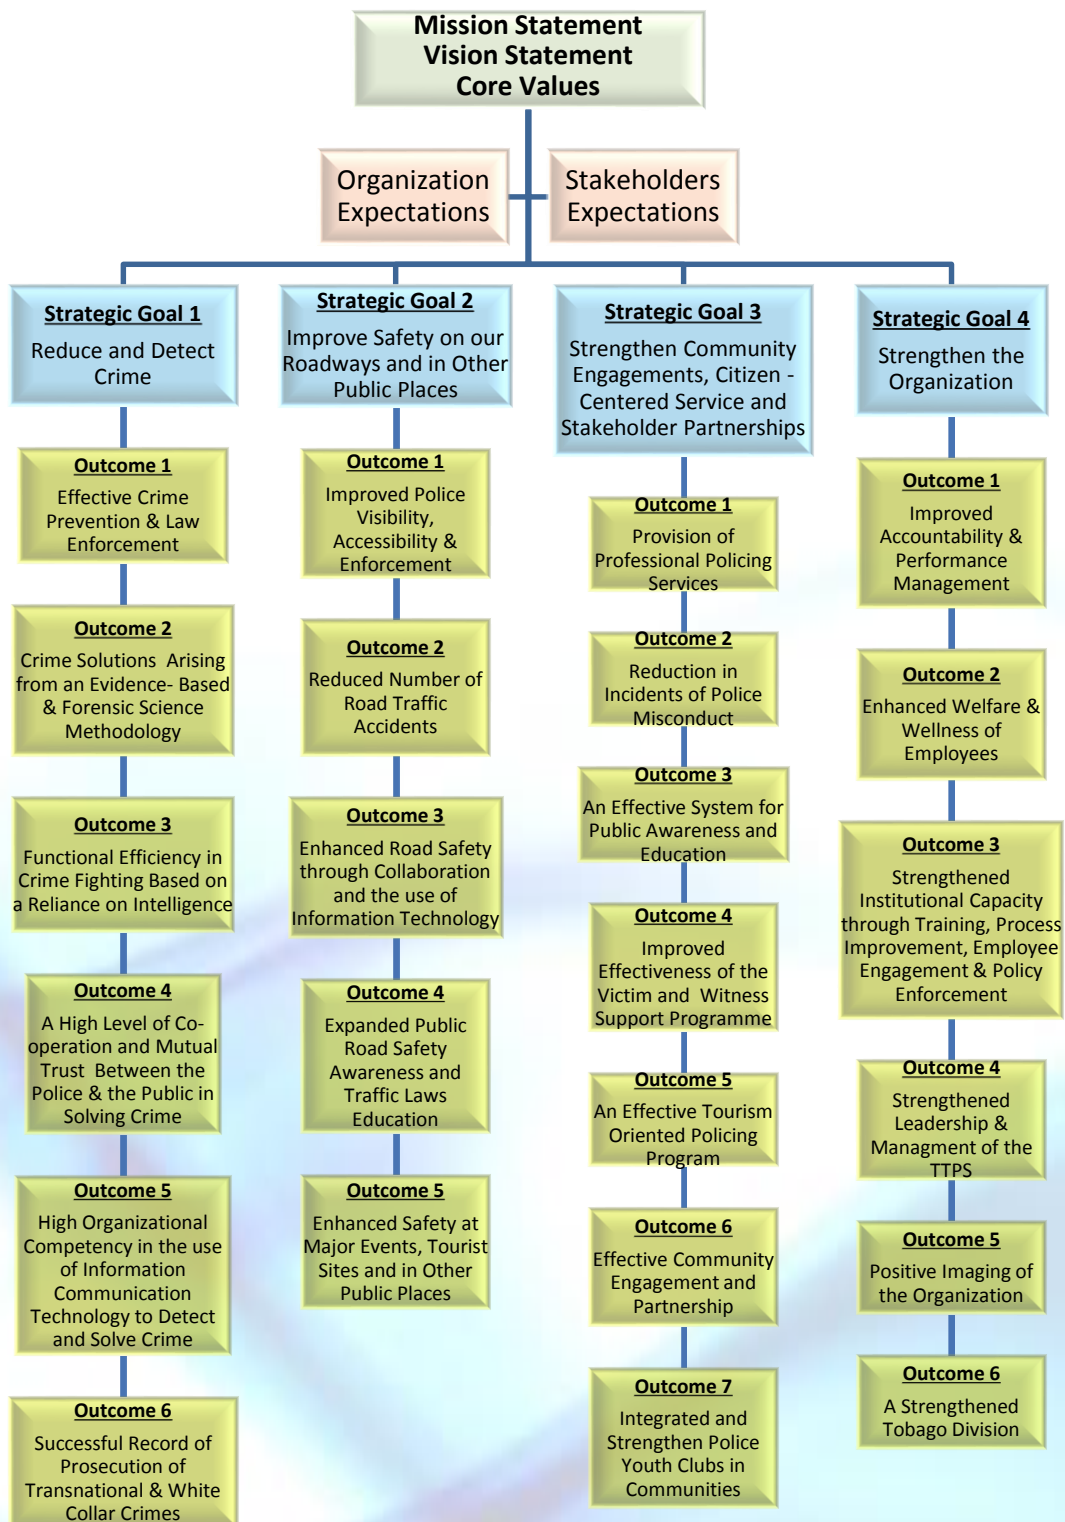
Mission Statement
Vision Statement
Core Values

Organization Expectations

Stakeholders Expectations

Strategic Goal 1
Reduce and Detect Crime

Outcome 1
Effective Crime Prevention & Law Enforcement

Outcome 2
Crime Solutions Arising from an Evidence- Based & Forensic Science Methodology

Outcome 3
Functional Efficiency in Crime Fighting Based on a Reliance on Intelligence

Outcome 4
A High Level of Co-operation and Mutual Trust Between the Police & the Public in Solving Crime

Outcome 5
High Organizational Competency in the use of Information Communication Technology to Detect and Solve Crime

Outcome 6
Successful Record of Prosecution of Transnational & White Collar Crimes

Strategic Goal 2
Improve Safety on our Roadways and in Other Public Places

Outcome 1
Improved Police Visibility, Accessibility & Enforcement

Outcome 2
Reduced Number of Road Traffic Accidents

Outcome 3
Enhanced Road Safety through Collaboration and the use of Information Technology

Outcome 4
Expanded Public Road Safety Awareness and Traffic Laws Education

Outcome 5
Enhanced Safety at Major Events, Tourist Sites and in Other Public Places

Strategic Goal 3
Strengthen Community Engagements, Citizen - Centered Service and Stakeholder Partnerships

Outcome 1
Provision of Professional Policing Services

Outcome 2
Reduction in Incidents of Police Misconduct

Outcome 3
An Effective System for Public Awareness and Education

Outcome 4
Improved Effectiveness of the Victim and Witness Support Programme

Outcome 5
An Effective Tourism Oriented Policing Program

Outcome 6
Effective Community Engagement and Partnership

Outcome 7
Integrated and Strengthen Police Youth Clubs in Communities

Strategic Goal 4
Strengthen the Organization

Outcome 1
Improved Accountability & Performance Management

Outcome 2
Enhanced Welfare & Wellness of Employees

Outcome 3
Strengthened Institutional Capacity through Training, Process Improvement, Employee Engagement & Policy Enforcement

Outcome 4
Strengthened Leadership & Managment of the TTPS

Outcome 5
Positive Imaging of the Organization

Outcome 6
A Strengthened Tobago Division